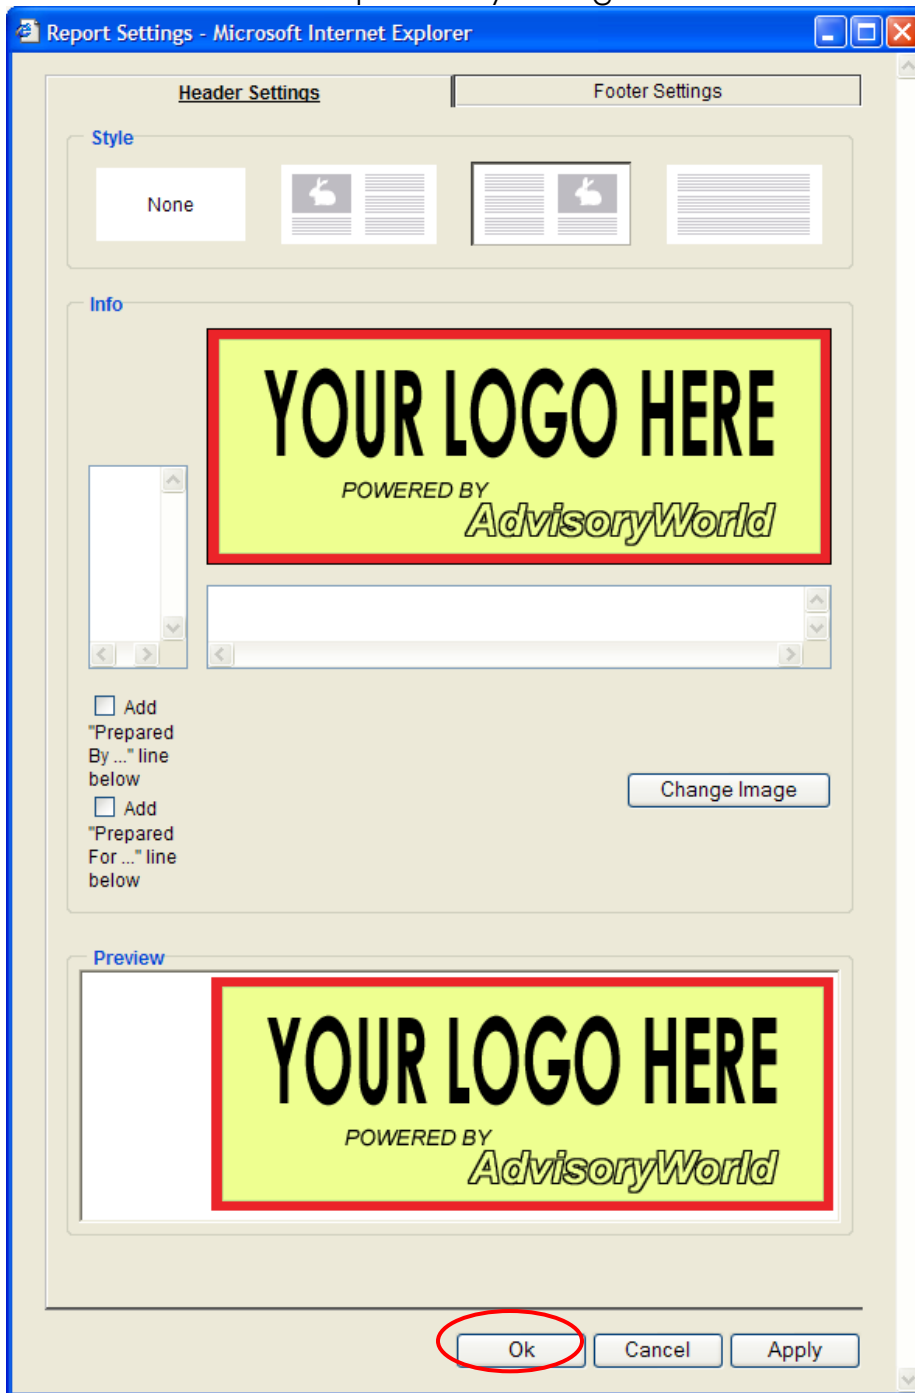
Report Settings - Microsoft Internet Explorer

Header Settings

Footer Settings

Style

None

Info

YOUR LOGO HERE

POWERED BY

AdvisoryWorld

Add "Prepared By ..." line below

Add "Prepared For ..." line below

Change Image

Preview

YOUR LOGO HERE

POWERED BY

AdvisoryWorld

Ok

Cancel

Apply